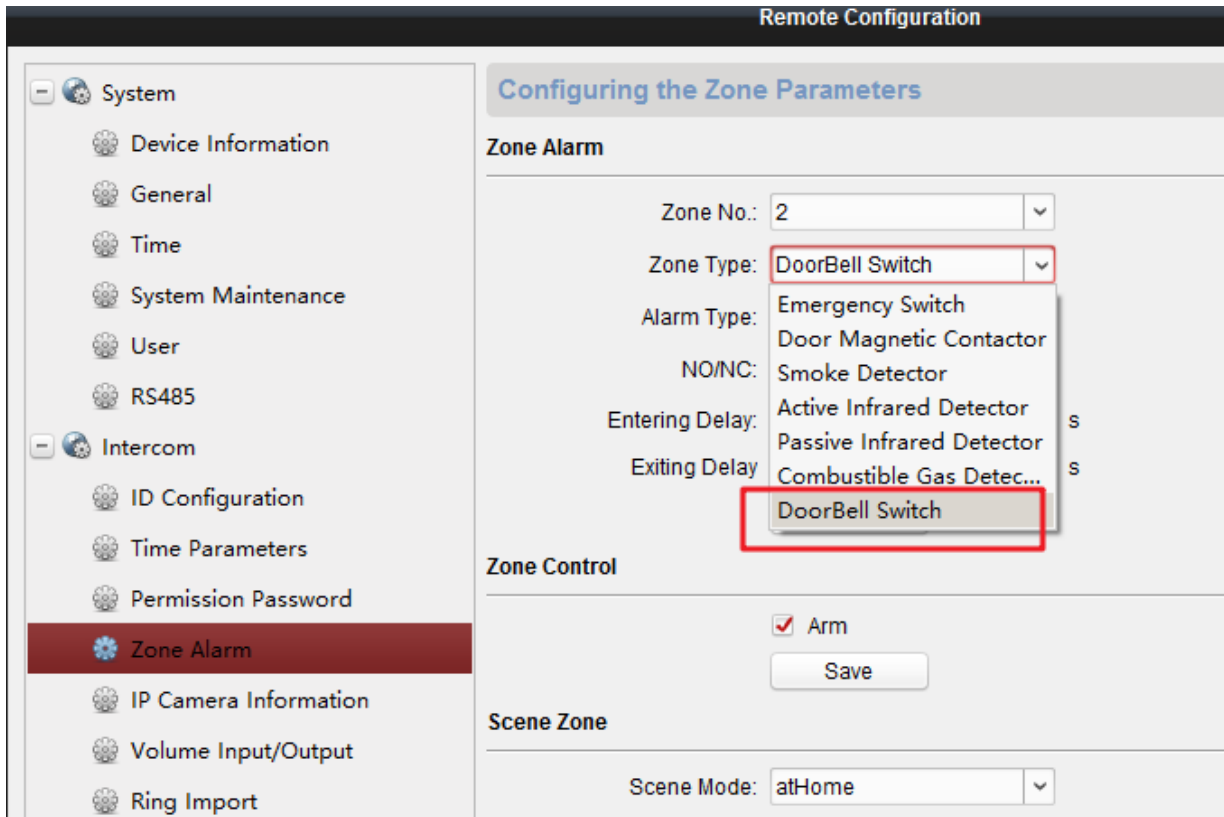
Remote Configuration

System
Device Information
General
Time
System Maintenance
User
RS485
Intercom
ID Configuration
Time Parameters
Permission Password
Zone Alarm
IP Camera Information
Volume Input/Output
Ring Import

Configuring the Zone Parameters

Zone Alarm

Zone No.: 2
Zone Type: DoorBell Switch
Alarm Type:
NO/NC:
Entering Delay: s
Exiting Delay s

Emergency Switch
Door Magnetic Contactor
Smoke Detector
Active Infrared Detector
Passive Infrared Detector
Combustible Gas Detec...
DoorBell Switch

Zone Control

Arm
Save

Scene Zone

Scene Mode: atHome